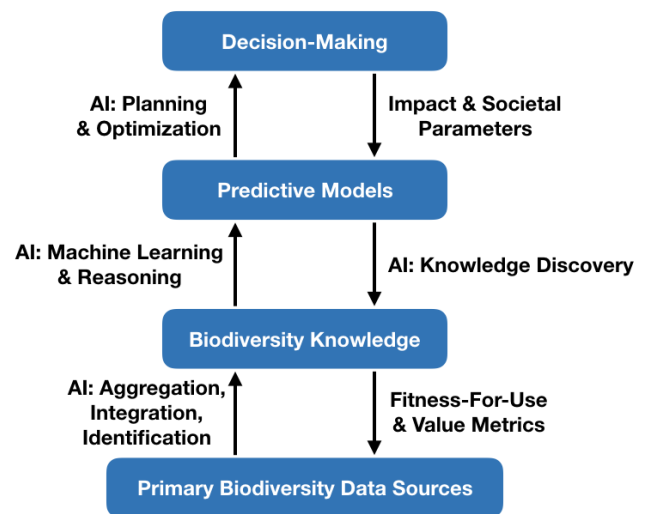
Decision-Making

AI: Planning & Optimization

Impact & Societal Parameters

Predictive Models

AI: Machine Learning & Reasoning

AI: Knowledge Discovery

Biodiversity Knowledge

AI: Aggregation, Integration, Identification

Fitness-For-Use & Value Metrics

Primary Biodiversity Data Sources